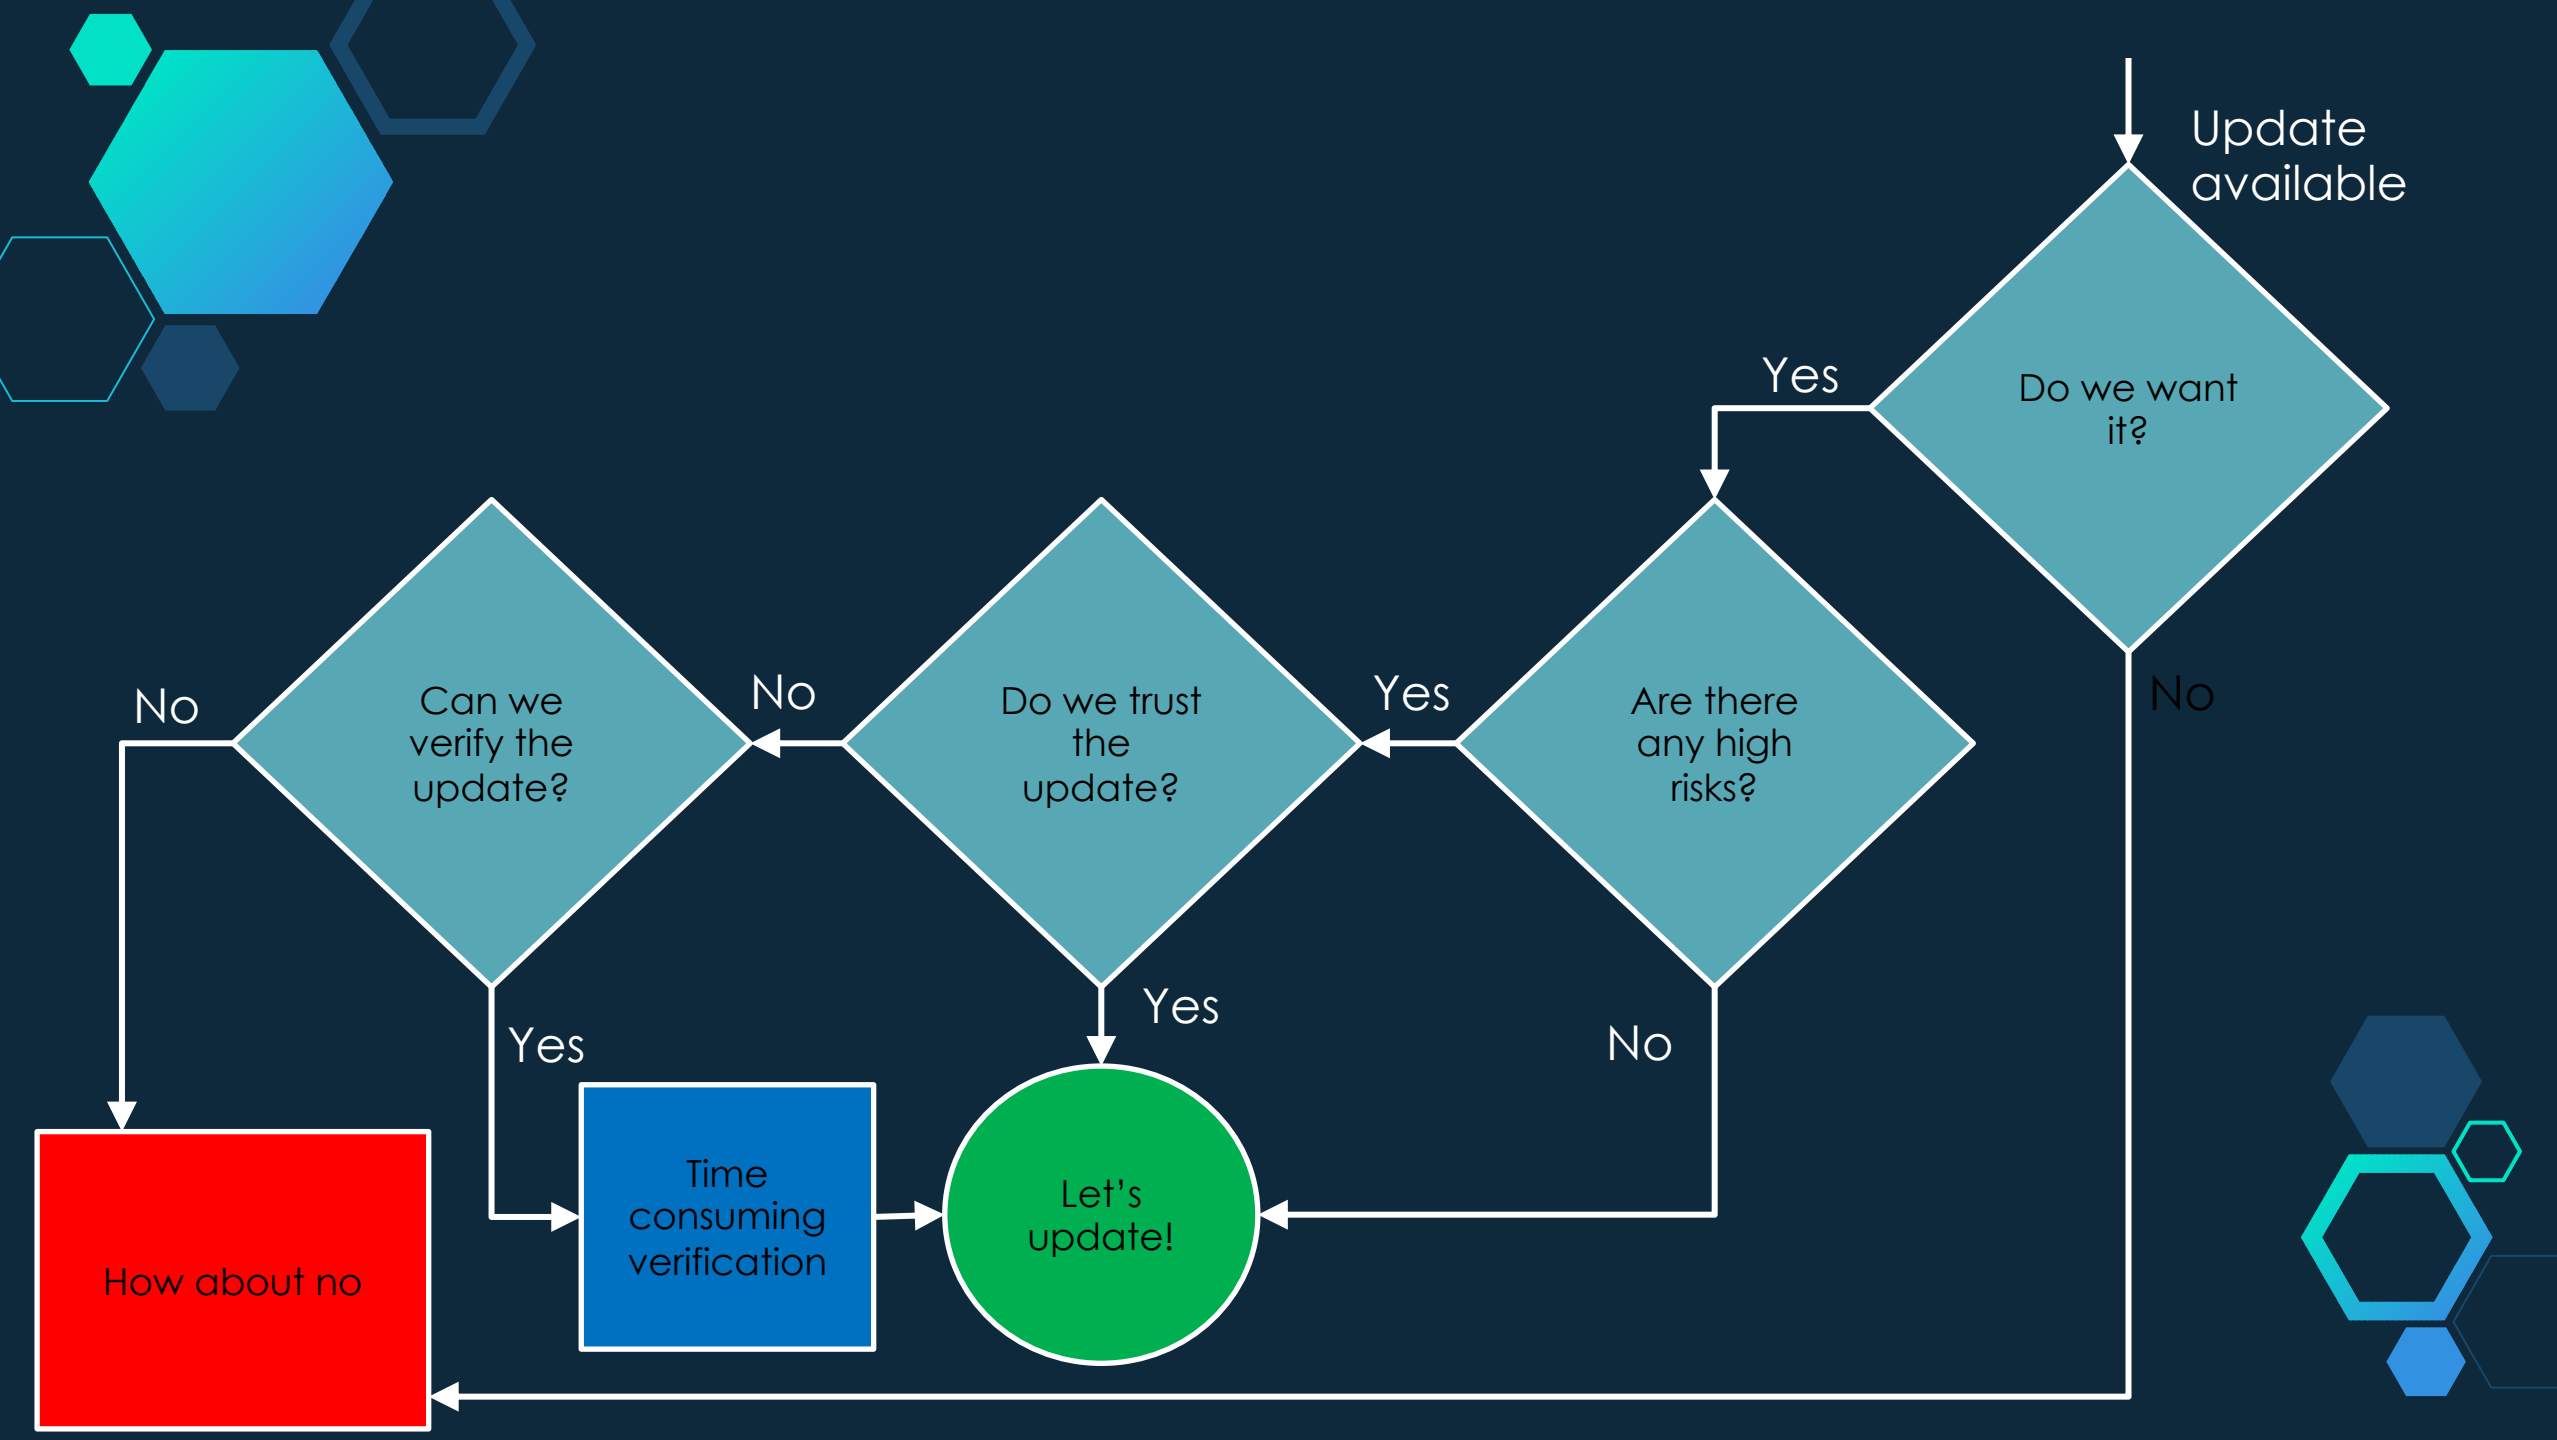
Update available

Do we want it?

Yes

No

Are there any high risks?

Yes

No

Do we trust the update?

No

Yes

Can we verify the update?

No

Yes

How about no

Time consuming verification

Let's update!